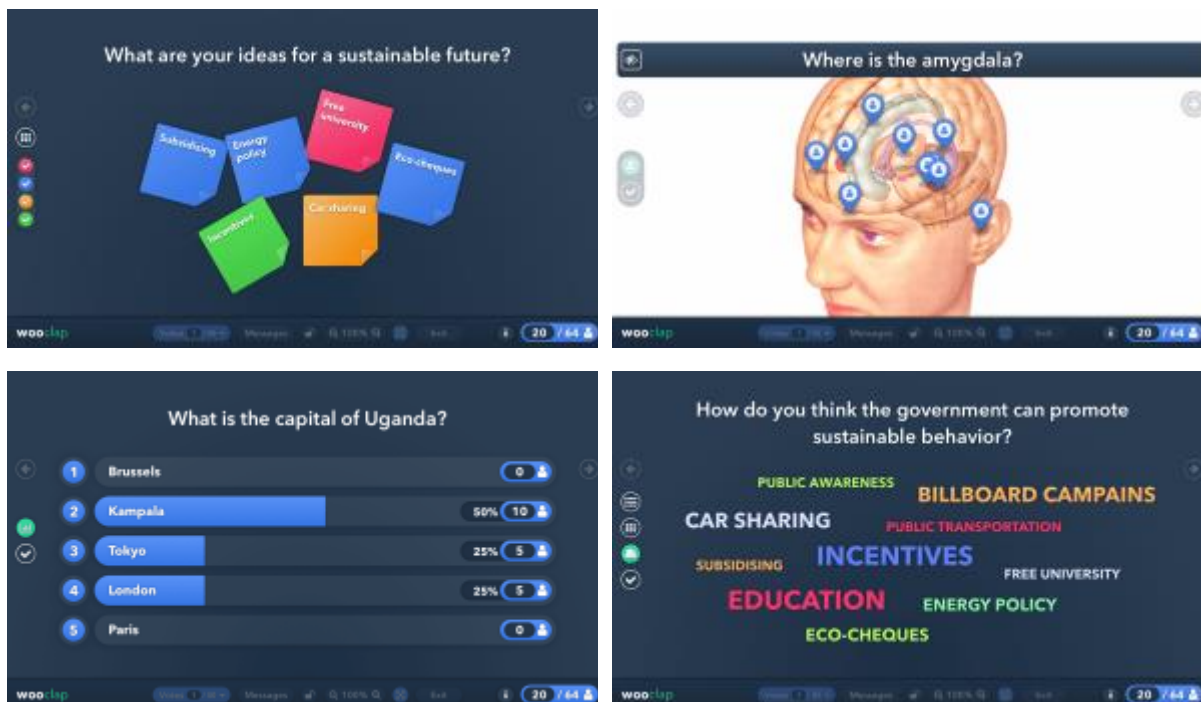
What are your ideas for a sustainable future?

Subsidising

Energy policy

Free university

Eco-cheques

Incentives

Car sharing

wooclap

20 / 64

Where is the amygdala?

wooclap

20 / 64

What is the capital of Uganda?

| | | | |
|---|---|---|---|
| 1 | Brussels | | 0 |
| 2 | Kampala | 50% | 10 |
| 3 | Tokyo | 25% | 5 |
| 4 | London | 25% | 5 |
| 5 | Paris | | 0 |

wooclap

20 / 64

How do you think the government can promote sustainable behavior?

PUBLIC AWARENESS

BILLBOARD CAMPAINS

CAR SHARING

PUBLIC TRANSPORTATION

SUBSIDISING

INCENTIVES

FREE UNIVERSITY

EDUCATION

ENERGY POLICY

ECO-CHEQUES

wooclap

20 / 64